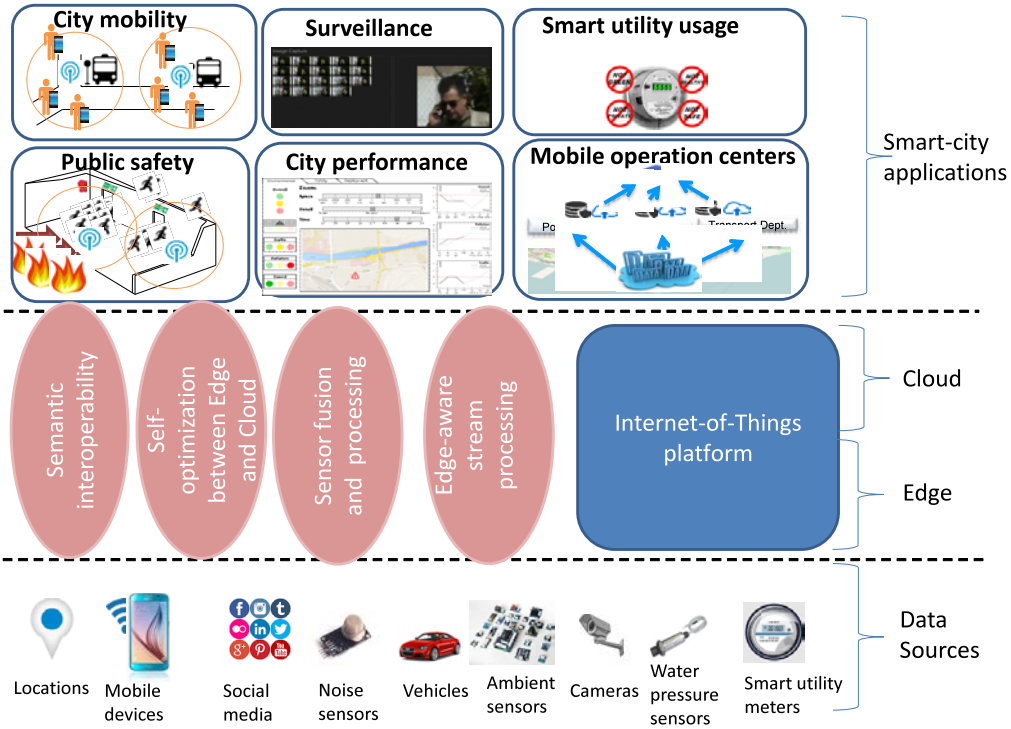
City mobility

Surveillance

Smart utility usage

Public safety

City performance

Mobile operation centers

Po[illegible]

Transport Dept.

Smart-city applications

Semantic interoperability

Self-optimization between Edge and Cloud

Sensor fusion and processing

Edge-aware stream processing

Internet-of-Things platform

Cloud

Edge

Locations

Mobile devices

Social media

Noise sensors

Vehicles

Ambient sensors

Cameras

Water pressure sensors

Smart utility meters

Data Sources